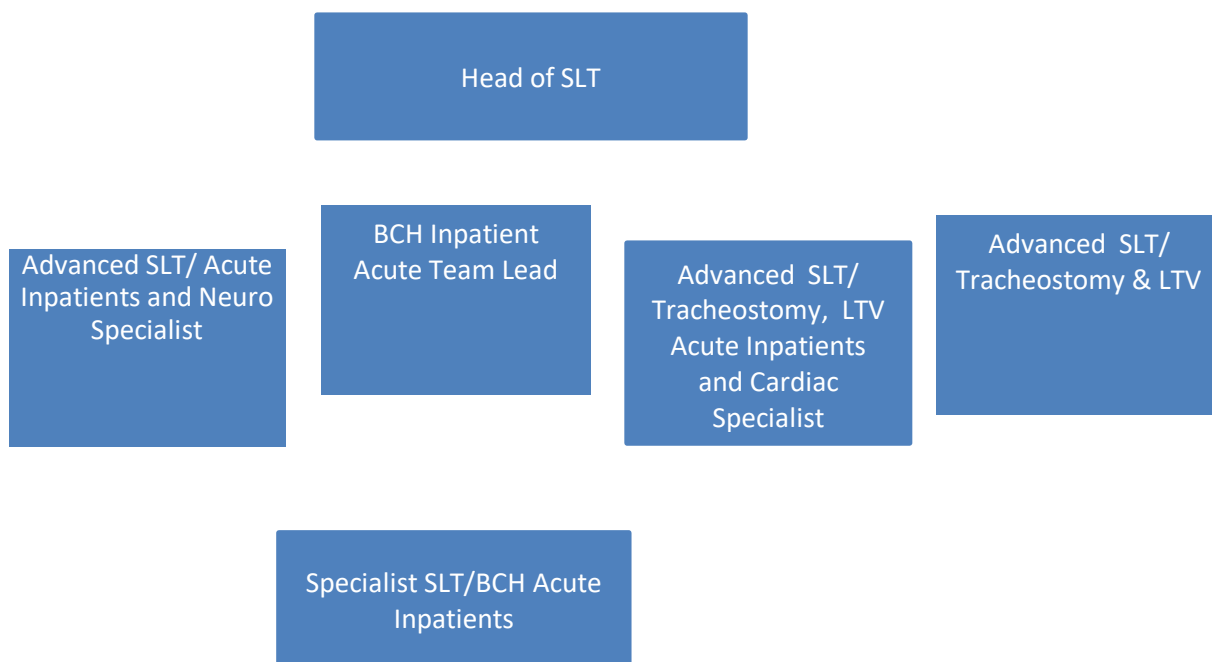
Head of SLT

Advanced SLT/ Acute Inpatients and Neuro Specialist

BCH Inpatient Acute Team Lead

Advanced SLT/ Tracheostomy, LTV Acute Inpatients and Cardiac Specialist

Advanced SLT/ Tracheostomy & LTV

Specialist SLT/BCH Acute Inpatients